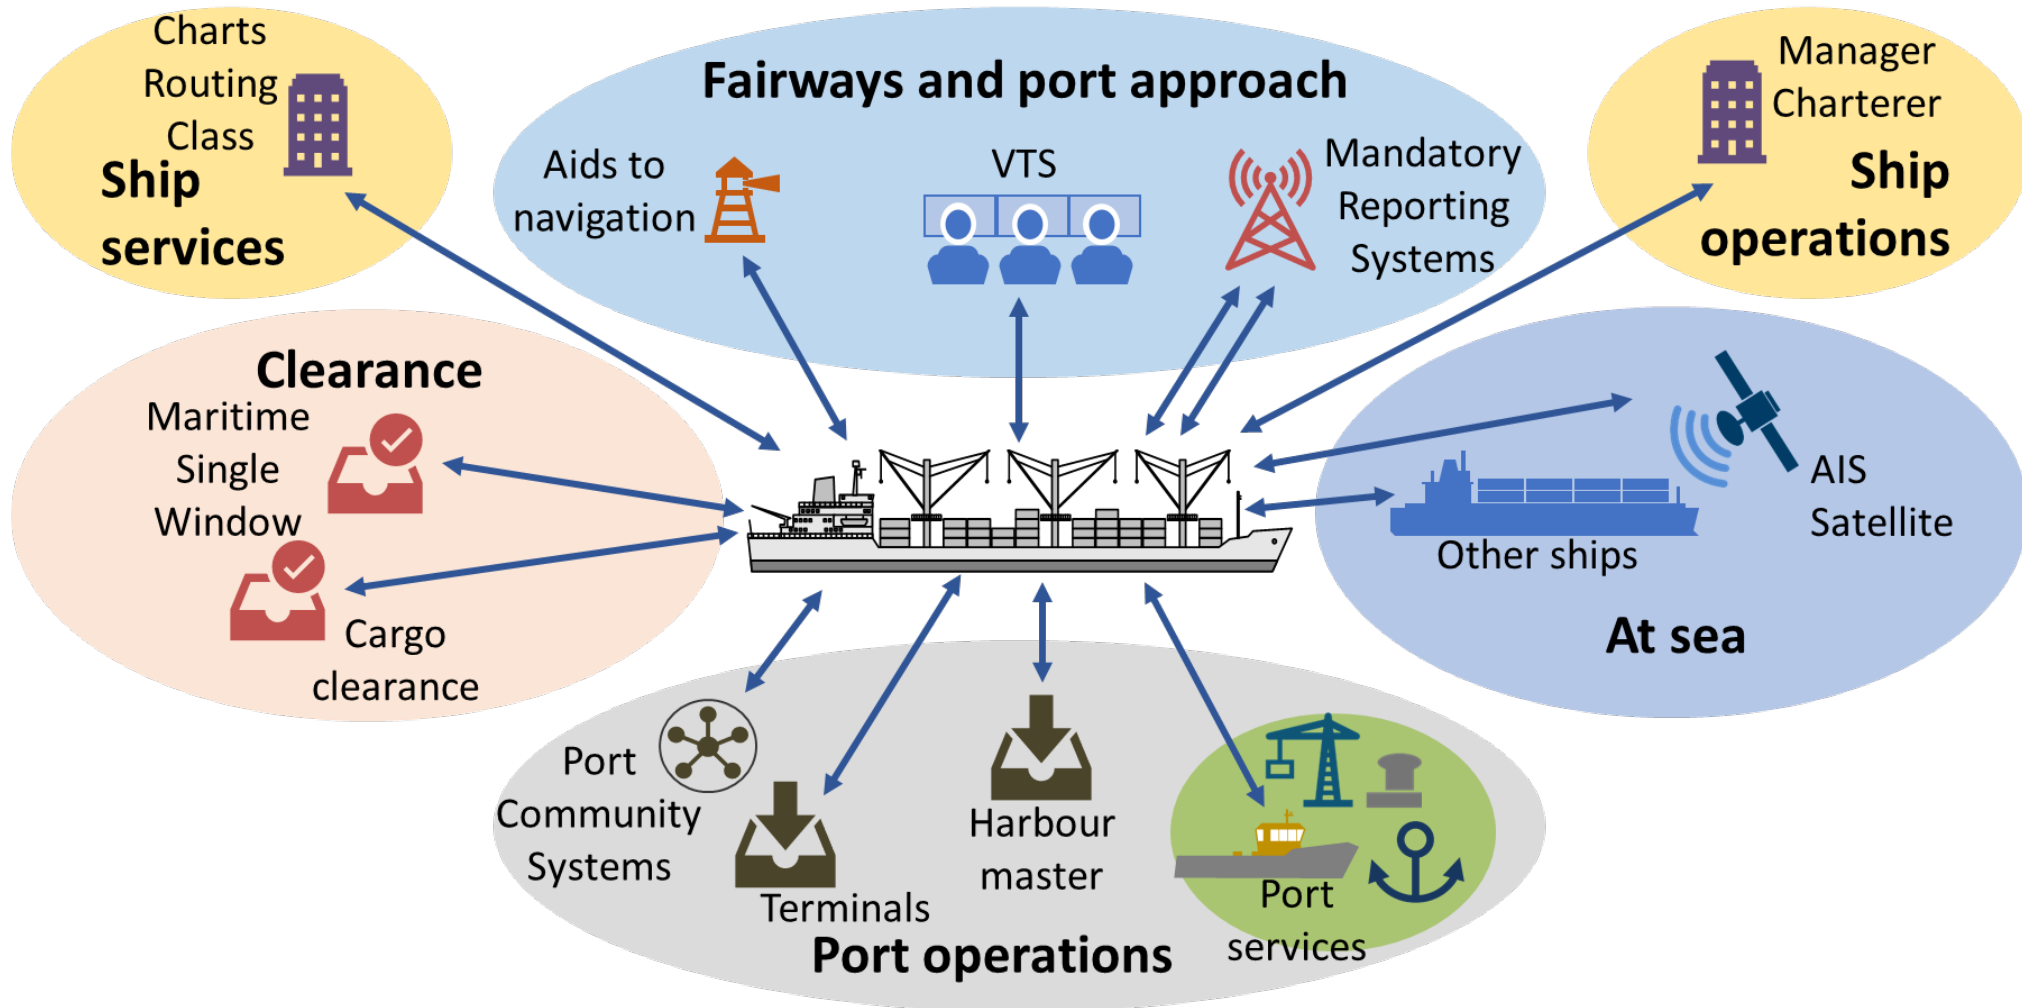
Charts
Routing
Class
Ship services

Fairways and port approach

Aids to navigation

VTS

Mandatory Reporting Systems

Manager
Charterer
Ship operations

Clearance
Maritime Single Window

Cargo clearance

AIS
Satellite

Other ships

At sea

Port Community Systems

Terminals

Harbour master

Port services

Port operations